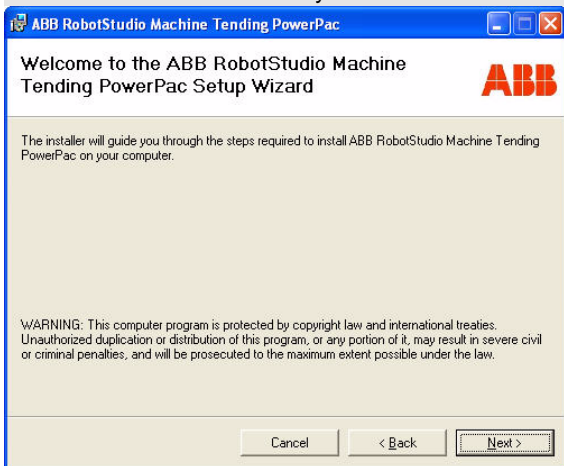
ABB RobotStudio Machine Tending PowerPac

Welcome to the ABB RobotStudio Machine Tending PowerPac Setup Wizard

ABB

The installer will guide you through the steps required to install ABB RobotStudio Machine Tending PowerPac on your computer.

WARNING: This computer program is protected by copyright law and international treaties. Unauthorized duplication or distribution of this program, or any portion of it, may result in severe civil or criminal penalties, and will be prosecuted to the maximum extent possible under the law.

Cancel

< Back

Next >